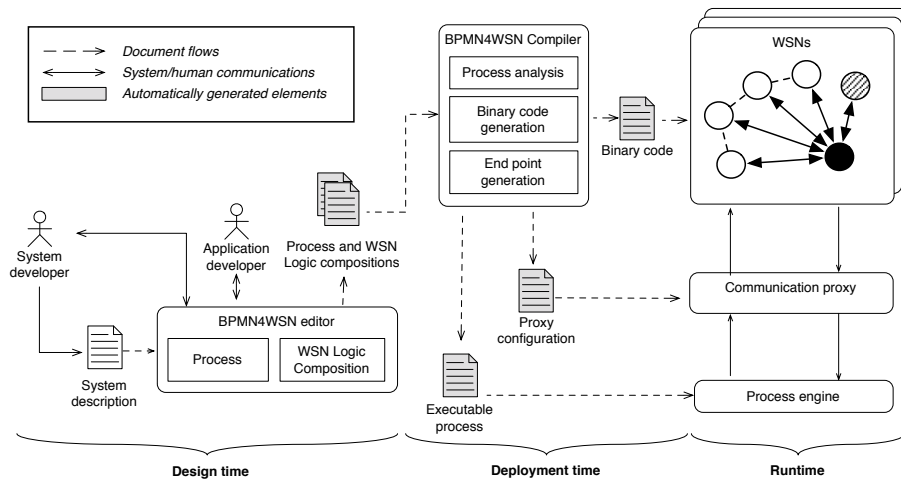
Document flows
System/human communications
Automatically generated elements

BPMN4WSN Compiler
Process analysis
Binary code generation
End point generation

WSNs

Binary code

System developer

Application developer

Process and WSN Logic compositions

BPMN4WSN editor
Process
WSN Logic Composition

System description

Proxy configuration

Communication proxy

Executable process

Process engine

Design time

Deployment time

Runtime